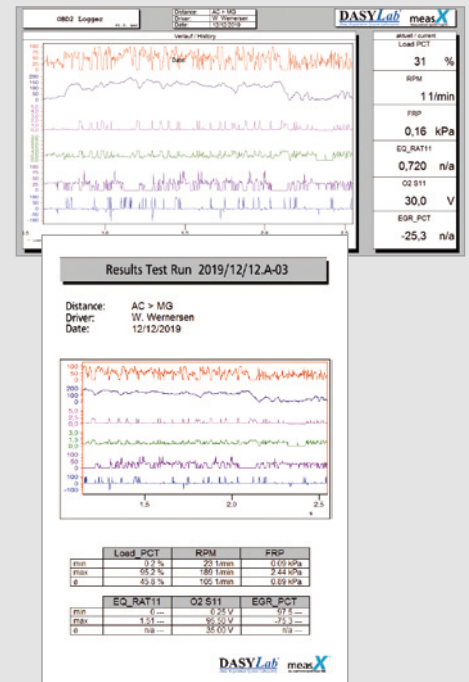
OBD2 Logger

Distance: AC > MG
Driver: W. Wernersen
Date: 12/12/2019

DASYLab measX

Verlauf / History

aktuell / current

Load PCT
31 %

RPM
1 1/min

FRP
0,16 kPa

EQ_RAT11
0,720 n/a

O2 S11
30,0 V

EGR_PCT
-25,3 n/a

Results Test Run 2019/12/12.A-03

Distance: AC > MG
Driver: W. Wernersen
Date: 12/12/2019

1,5
2,0
2,5

| | Load_PCT | RPM | FRP |
|---|---|---|---|
| min | 0.2 % | 23 1/min | 0.09 kPa |
| max | 95.2 % | 1891 1/min | 2.44 kPa |
| ø | 45.8 % | 105 1/min | 0.89 kPa |

| | EQ_RAT11 | O2 S11 | EGR_PCT |
|---|---|---|---|
| min | 0 --- | 0.25 V | 97.5 --- |
| max | 1.51 --- | 95.50 V | -75.3 --- |
| ø | n/a --- | 35.00 V | n/a --- |

DASYLab measX